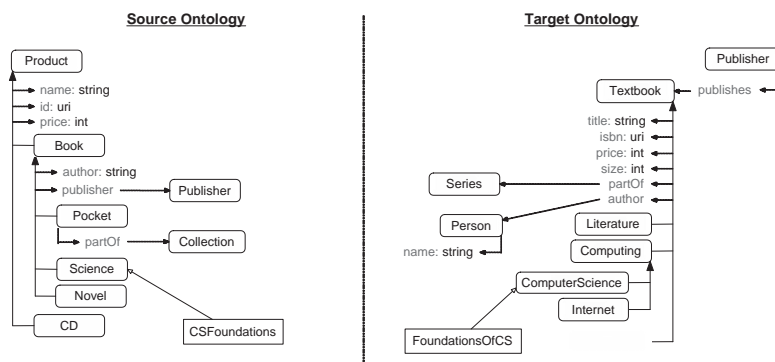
Source Ontology

Product
name: string
id: uri
price: int
Book
author: string
publisher
Publisher
Pocket
partOf
Collection
Science
Novel
CD
CSFoundations

Target Ontology

Publisher
Textbook
publishes
title: string
isbn: uri
price: int
size: int
partOf
author
Series
Person
name: string
Literature
Computing
ComputerScience
Internet
FoundationsOfCS